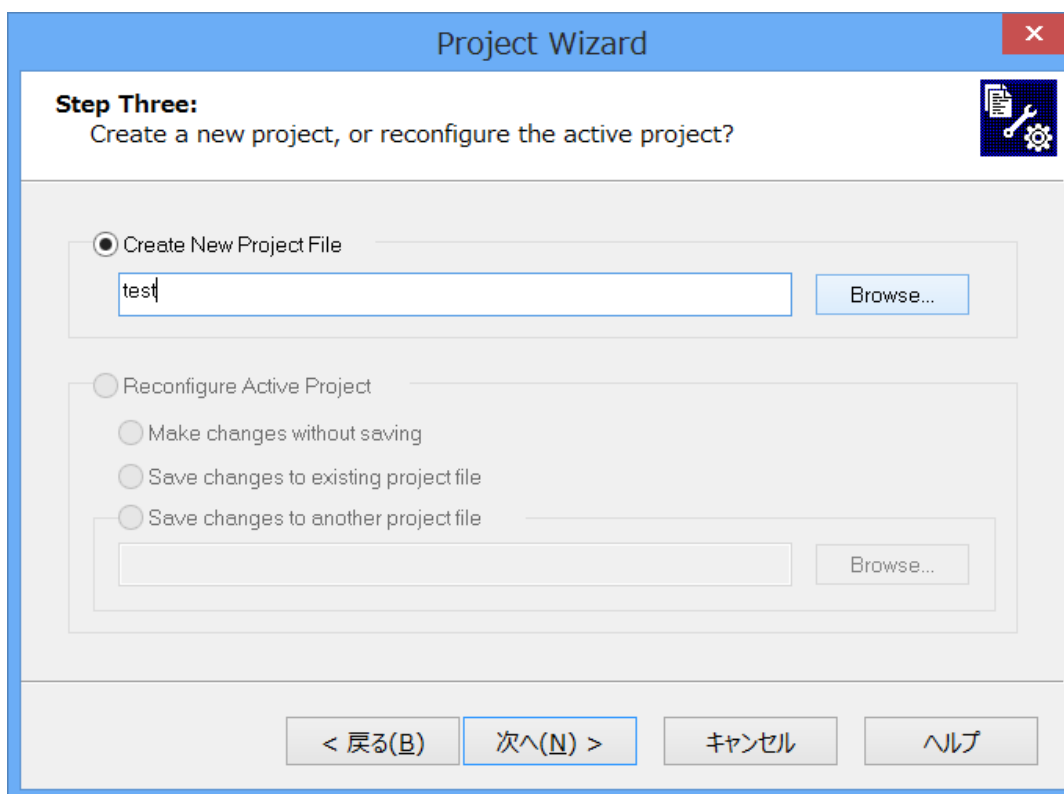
Project Wizard

Step Three:
Create a new project, or reconfigure the active project?

Create New Project File

test

Browse...

Reconfigure Active Project

Make changes without saving

Save changes to existing project file

Save changes to another project file

Browse...

< 戻る(B)

次へ(N) >

キャンセル

ヘルプ